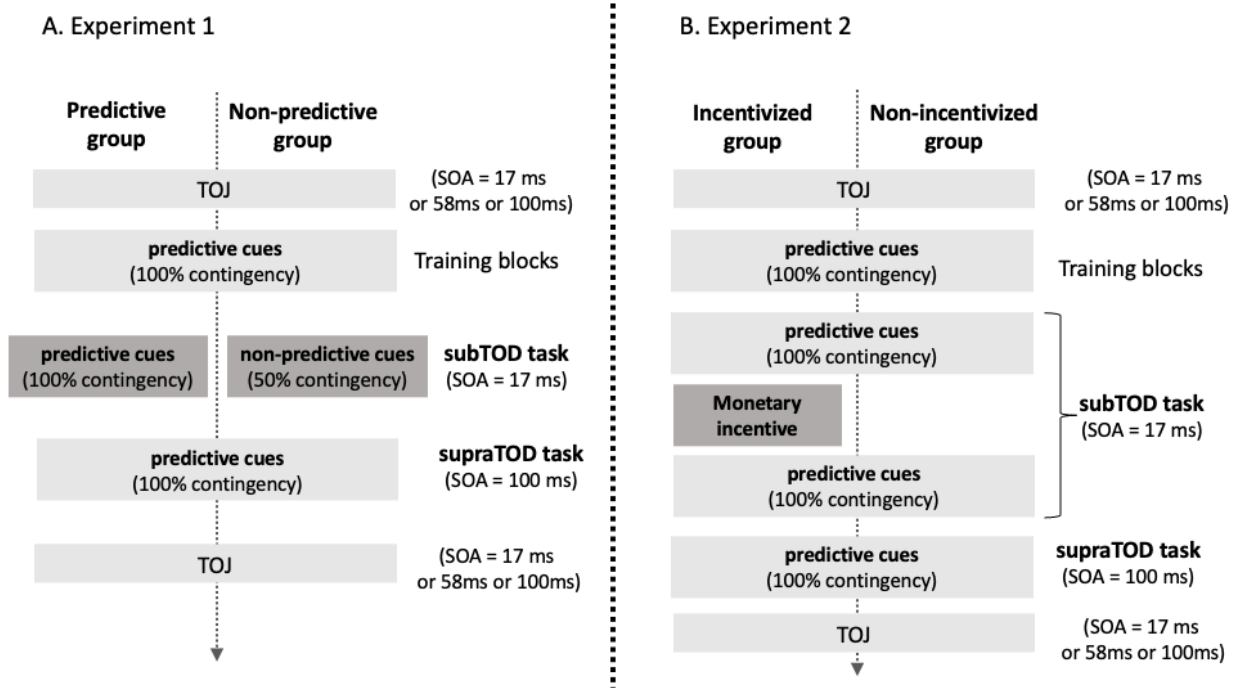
A. Experiment 1

Predictive group

Non-predictive group

TOJ

(SOA = 17 ms or 58ms or 100ms)

predictive cues (100% contingency)

Training blocks

predictive cues (100% contingency)

non-predictive cues (50% contingency)

subTOD task (SOA = 17 ms)

predictive cues (100% contingency)

supraTOD task (SOA = 100 ms)

TOJ

(SOA = 17 ms or 58ms or 100ms)

B. Experiment 2

Incentivized group

Non-incentivized group

TOJ

(SOA = 17 ms or 58ms or 100ms)

predictive cues (100% contingency)

Training blocks

predictive cues (100% contingency)

Monetary incentive

subTOD task (SOA = 17 ms)

predictive cues (100% contingency)

predictive cues (100% contingency)

supraTOD task (SOA = 100 ms)

TOJ

(SOA = 17 ms or 58ms or 100ms)